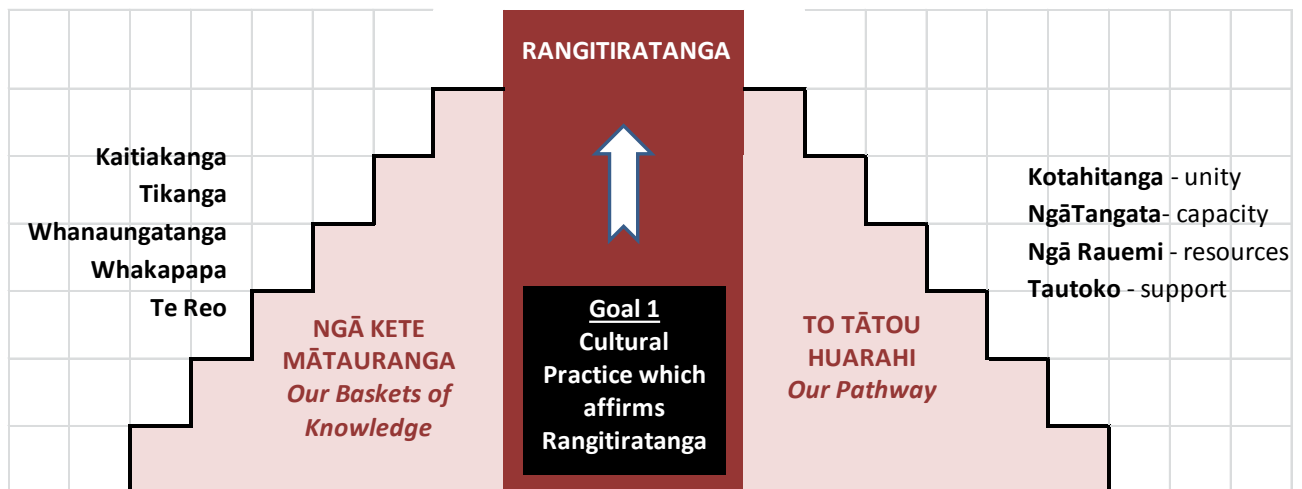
RANGITIRATANGA

Kaitiakanga
Tikanga
Whanaungatanga
Whakapapa
Te Reo

NGĀ KETE MĀTAURANGA
*Our Baskets of Knowledge*

Goal 1
Cultural Practice which affirms Rangitiratanga

TO TĀTOU HUARAHI
*Our Pathway*

**Kotahitanga** - unity
**NgāTangata**- capacity
**Ngā Rauemi** - resources
**Tautoko** - support